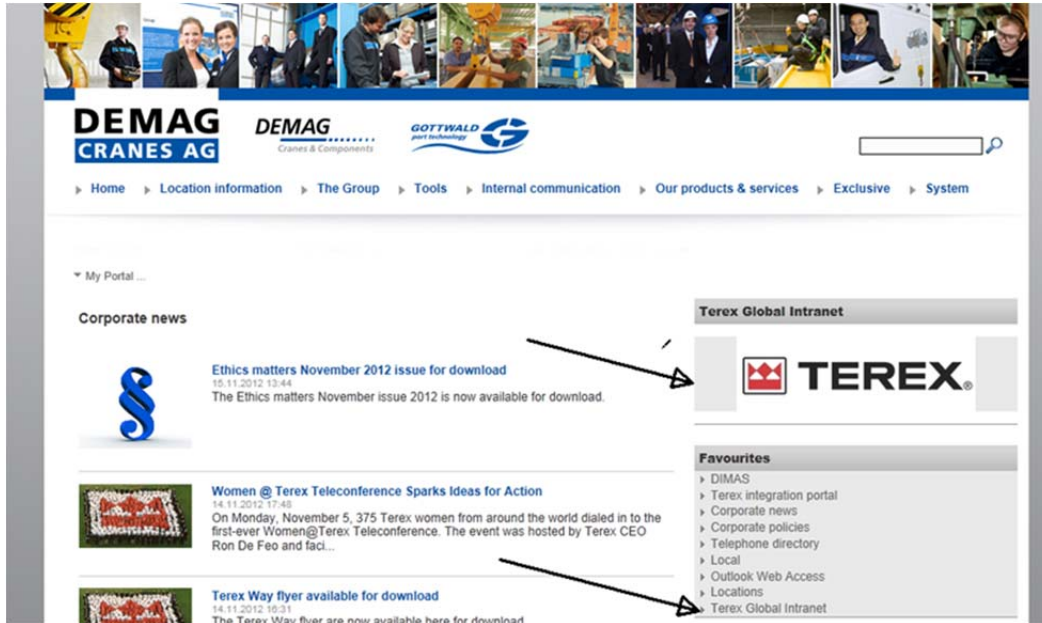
DEMAG CRANES AG

DEMAG Cranes & Components

GOTTWALD port technology

Home Location information The Group Tools Internal communication Our products & services Exclusive System

My Portal ...

Corporate news

Ethics matters November 2012 issue for download
15.11.2012 13:44
The Ethics matters November issue 2012 is now available for download.

Women @ Terex Teleconference Sparks Ideas for Action
14.11.2012 17:48
On Monday, November 5, 375 Terex women from around the world dialed in to the first-ever Women@Terex Teleconference. The event was hosted by Terex CEO Ron De Feo and faci...

Terex Way flyer available for download
14.11.2012 16:31
The Terex Way flyer are now available here for download

Terex Global Intranet

TEREX

Favourites
DIMAS
Terex integration portal
Corporate news
Corporate policies
Telephone directory
Local
Outlook Web Access
Locations
Terex Global Intranet